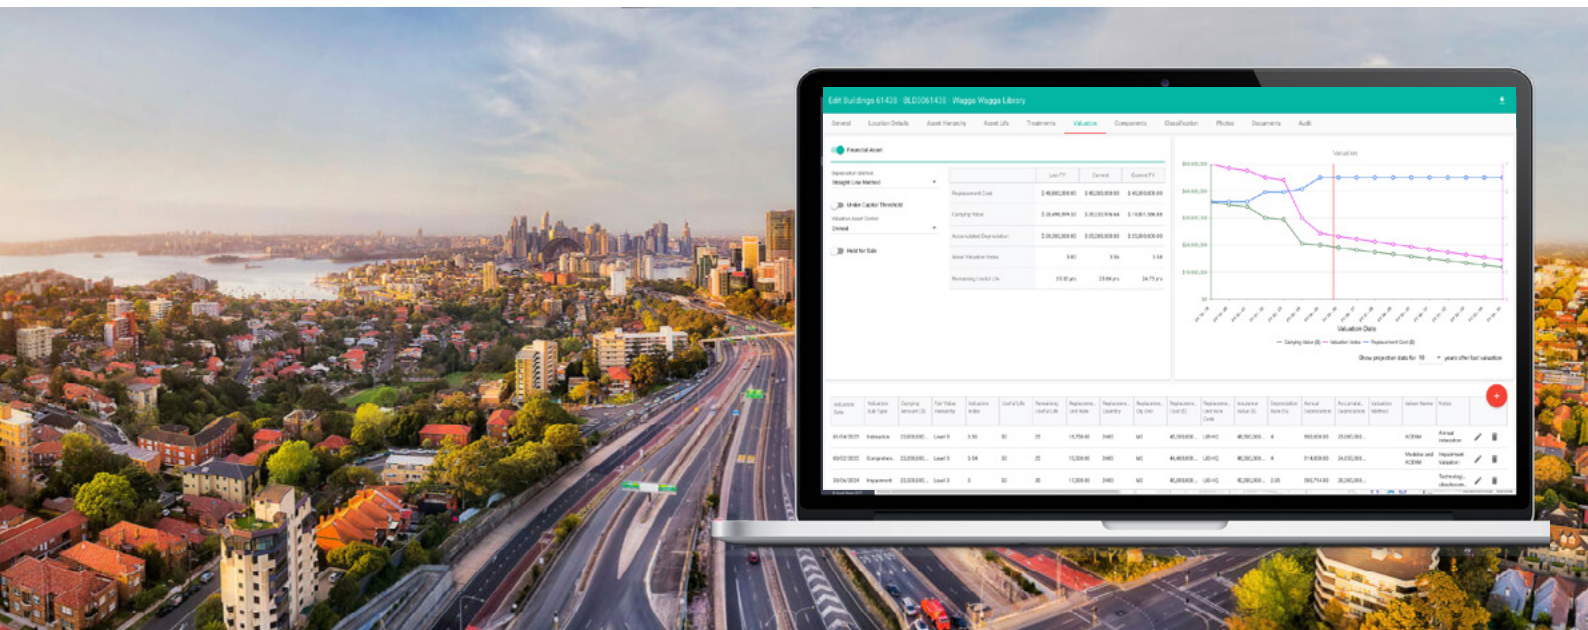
Edit Buildings 61430 · BLD0061430 · Wagga Wagga Library

General Location Details Asset Hierarchy Asset Life Treatments Valuation Components Classification Photos Documents Audit

Financial Asset

Depreciation Method
Straight Line Method

Under Capital Threshold

Valuation Asset Owner
Owned

Held for Sale

| | Last FY | Current | Current FY |
|---|---|---|---|
| Replacement Cost | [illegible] | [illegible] | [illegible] |
| Carrying Value | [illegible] | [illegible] | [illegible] |
| Accumulated Depreciation | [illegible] | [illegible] | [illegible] |
| Asset Valuation Index | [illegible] | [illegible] | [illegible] |
| Remaining Useful Life | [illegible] | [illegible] | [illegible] |

Valuation

Valuation Date

Carrying Value ($) Valuation Index Replacement Cost ($)

Show projection data for 10 years after last valuation

+